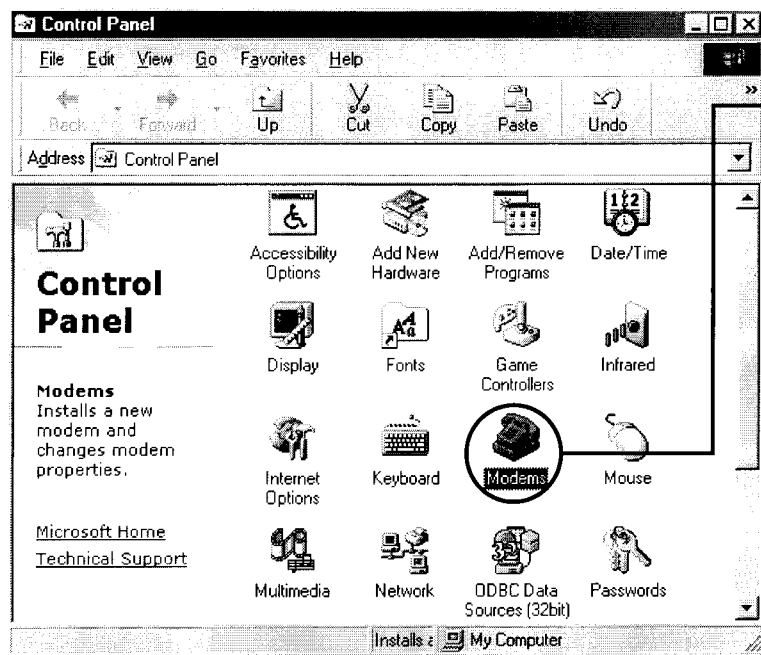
Control Panel

File Edit View Go Favorites Help

Back Forward Up Cut Copy Paste Undo

Address Control Panel

Control Panel

Modems
Installs a new modem and changes modem properties.

Microsoft Home
Technical Support

Accessibility Options
Add New Hardware
Add/Remove Programs
Date/Time
Display
Fonts
Game Controllers
Infrared
Internet Options
Keyboard
Modems
Mouse
Multimedia
Network
ODBC Data Sources (32bit)
Passwords

Installs a
My Computer